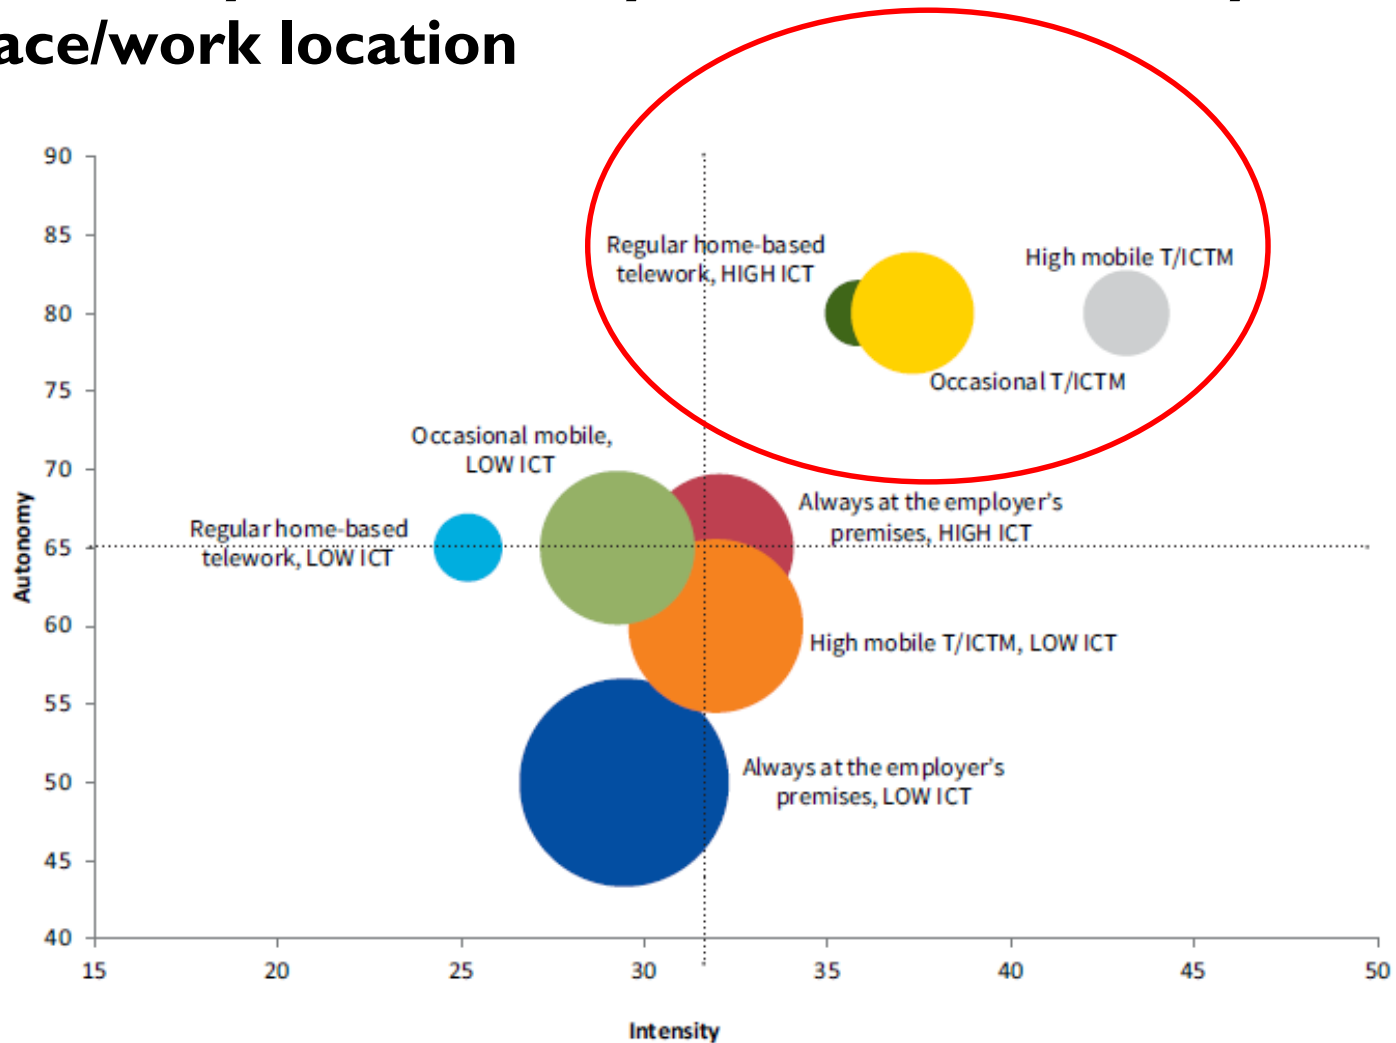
ace/work location

90
85
80
75
70
65
60
55
50
45
40

Autonomy

15 20 25 30 35 40 45 50

Intensity

Regular home-based telework, HIGH ICT

High mobile T/ICTM

Occasional T/ICTM

Occasional mobile, LOW ICT

Always at the employer's premises, HIGH ICT

Regular home-based telework, LOW ICT

High mobile T/ICTM, LOW ICT

Always at the employer's premises, LOW ICT